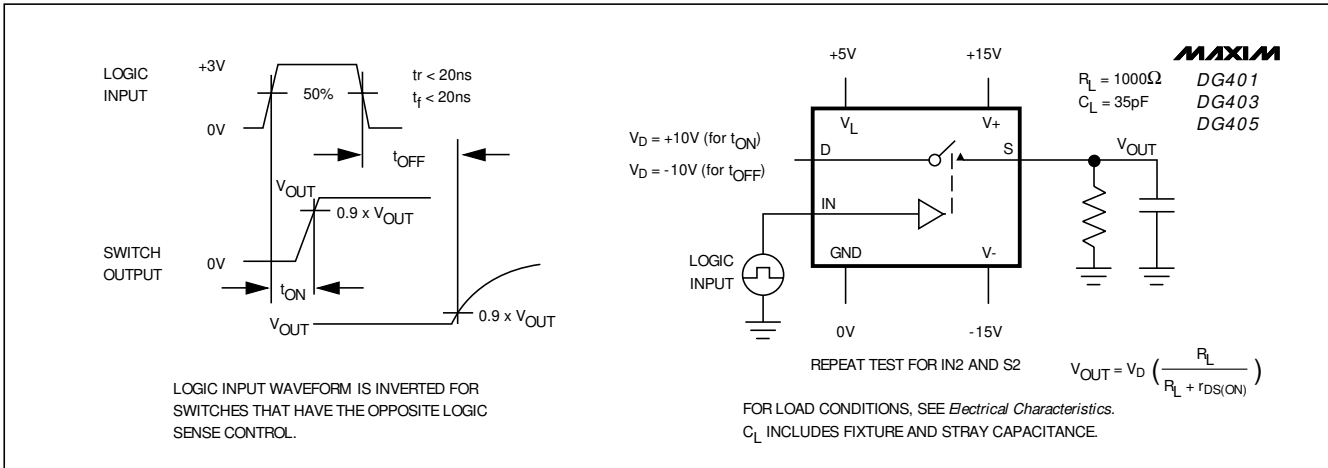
MAXIM
DG401
DG403
DG405

LOGIC INPUT

+3V

0V

50%

tr < 20ns
$t_f$ < 20ns

$t_{OFF}$

$V_{OUT}$

0.9 x $V_{OUT}$

SWITCH OUTPUT

0V

$t_{ON}$

$V_{OUT}$

0.9 x $V_{OUT}$

LOGIC INPUT WAVEFORM IS INVERTED FOR SWITCHES THAT HAVE THE OPPOSITE LOGIC SENSE CONTROL.

+5V

+15V

$R_L$ = 1000Ω
$C_L$ = 35pF

$V_L$

V+

$V_D$ = +10V (for $t_{ON}$)
$V_D$ = -10V (for $t_{OFF}$)

D

S

$V_{OUT}$

IN

LOGIC INPUT

GND

V-

0V

-15V

REPEAT TEST FOR IN2 AND S2

$V_{OUT} = V_D \left(\frac{R_L}{R_L + r_{DS(ON)}}\right)$

FOR LOAD CONDITIONS, SEE Electrical Characteristics.
$C_L$ INCLUDES FIXTURE AND STRAY CAPACITANCE.